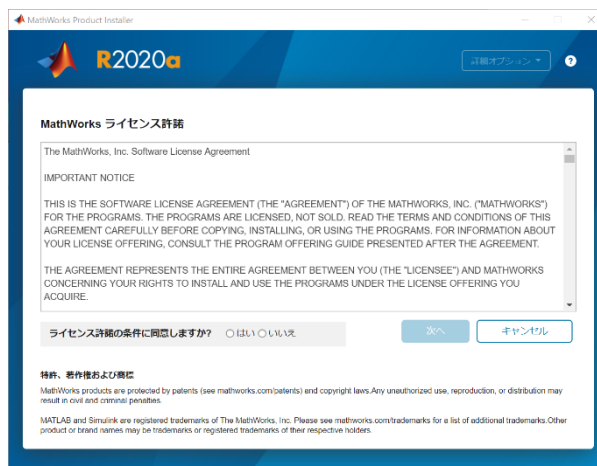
MathWorks Product Installer

R2020a

詳細オプション ▾

?

MathWorks ライセンス許諾

The MathWorks, Inc. Software License Agreement

IMPORTANT NOTICE

THIS IS THE SOFTWARE LICENSE AGREEMENT (THE "AGREEMENT") OF THE MATHWORKS, INC. ("MATHWORKS") FOR THE PROGRAMS. THE PROGRAMS ARE LICENSED, NOT SOLD. READ THE TERMS AND CONDITIONS OF THIS AGREEMENT CAREFULLY BEFORE COPYING, INSTALLING, OR USING THE PROGRAMS. FOR INFORMATION ABOUT YOUR LICENSE OFFERING, CONSULT THE PROGRAM OFFERING GUIDE PRESENTED AFTER THE AGREEMENT.

THE AGREEMENT REPRESENTS THE ENTIRE AGREEMENT BETWEEN YOU (THE "LICENSEE") AND MATHWORKS CONCERNING YOUR RIGHTS TO INSTALL AND USE THE PROGRAMS UNDER THE LICENSE OFFERING YOU ACQUIRE.

ライセンス許諾の条件に同意しますか? ○はい ○いいえ

次へ

キャンセル

特許、著作権および商標

MathWorks products are protected by patents (see mathworks.com/patents) and copyright laws.Any unauthorized use, reproduction, or distribution may result in civil and criminal penalties.

MATLAB and Simulink are registered trademarks of The MathWorks, Inc. Please see mathworks.com/trademarks for a list of additional trademarks.Other product or brand names may be trademarks or registered trademarks of their respective holders.